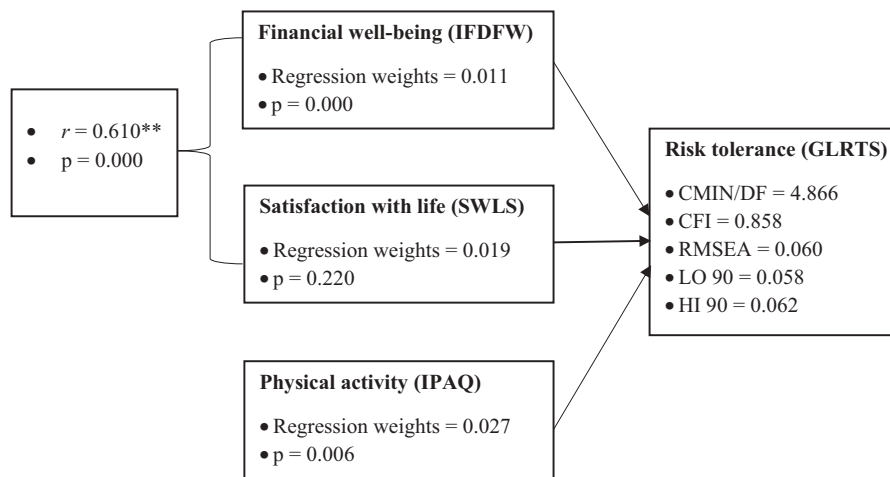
• $r$ = 0.610**
• p = 0.000

**Financial well-being (IFDFW)**
• Regression weights = 0.011
• p = 0.000

**Satisfaction with life (SWLS)**
• Regression weights = 0.019
• p = 0.220

**Physical activity (IPAQ)**
• Regression weights = 0.027
• p = 0.006

**Risk tolerance (GLRTS)**
• CMIN/DF = 4.866
• CFI = 0.858
• RMSEA = 0.060
• LO 90 = 0.058
• HI 90 = 0.062